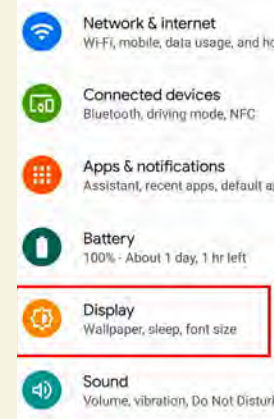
Network & internet
Wi-Fi, mobile, data usage, and ho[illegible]

Connected devices
Bluetooth, driving mode, NFC

Apps & notifications
Assistant, recent apps, default a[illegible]

Battery
100% - About 1 day, 1 hr left

Display
Wallpaper, sleep, font size

Sound
Volume, vibration, Do Not Distur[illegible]